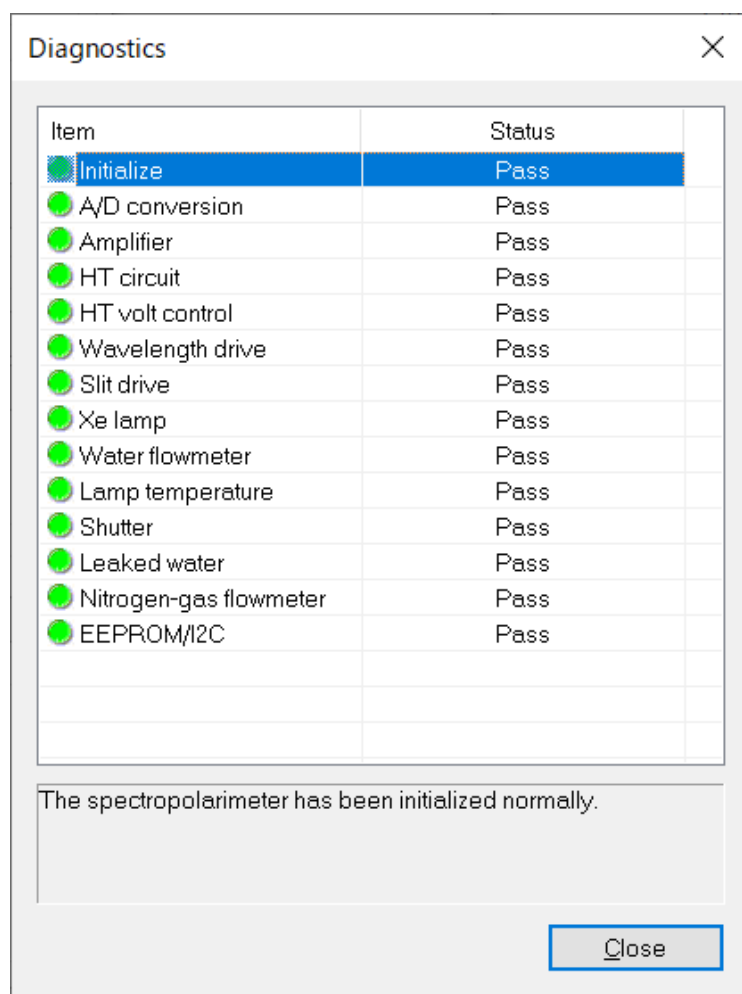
Diagnostics

| Item | Status |
|---|---|
| Initialize | Pass |
| A/D conversion | Pass |
| Amplifier | Pass |
| HT circuit | Pass |
| HT volt control | Pass |
| Wavelength drive | Pass |
| Slit drive | Pass |
| Xe lamp | Pass |
| Water flowmeter | Pass |
| Lamp temperature | Pass |
| Shutter | Pass |
| Leaked water | Pass |
| Nitrogen-gas flowmeter | Pass |
| EEPROM/I2C | Pass |

The spectropolarimeter has been initialized normally.

Close